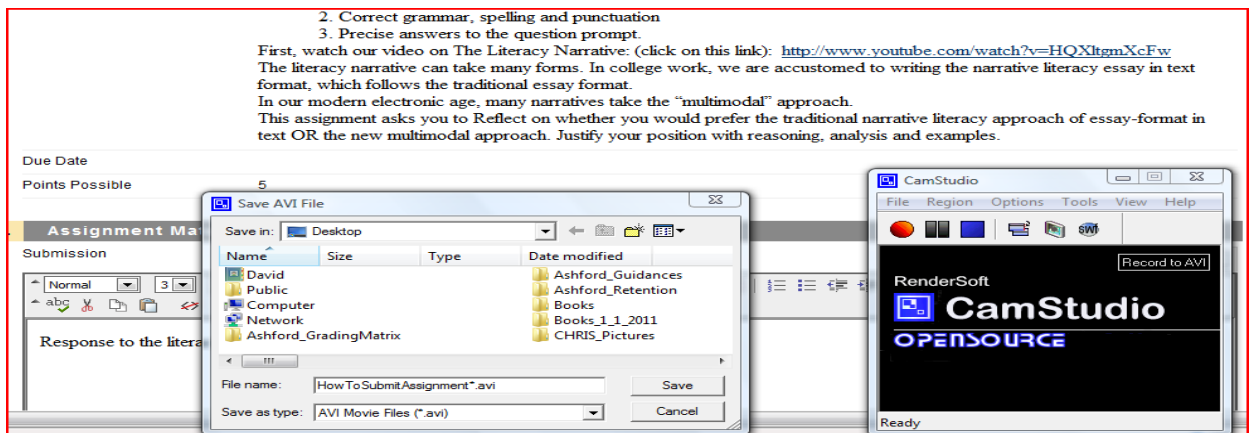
2. Correct grammar, spelling and punctuation
3. Precise answers to the question prompt.

First, watch our video on The Literacy Narrative: (click on this link): http://www.youtube.com/watch?v=HQXltgmXcFw
The literacy narrative can take many forms. In college work, we are accustomed to writing the narrative literacy essay in text format, which follows the traditional essay format.
In our modern electronic age, many narratives take the "multimodal" approach.
This assignment asks you to Reflect on whether you would prefer the traditional narrative literacy approach of essay-format in text OR the new multimodal approach. Justify your position with reasoning, analysis and examples.

Due Date
Points Possible 5
Assignment Ma
Submission
Normal 3
Response to the litera

Save AVI File
Save in: Desktop
| Name | Size | Type | Date modified |
|---|---|---|---|
| David | | | |
| Public | | | |
| Computer | | | |
| Network | | | |
| Ashford_GradingMatrix | | | |

Ashford_Guidances
Ashford_Retention
Books
Books_1_1_2011
CHRIS_Pictures

File name: HowToSubmitAssignment*.avi
Save
Save as type: AVI Movie Files (*.avi)
Cancel

CamStudio
File Region Options Tools View Help
Record to AVI
RenderSoft
CamStudio
OPENSOURCE
Ready